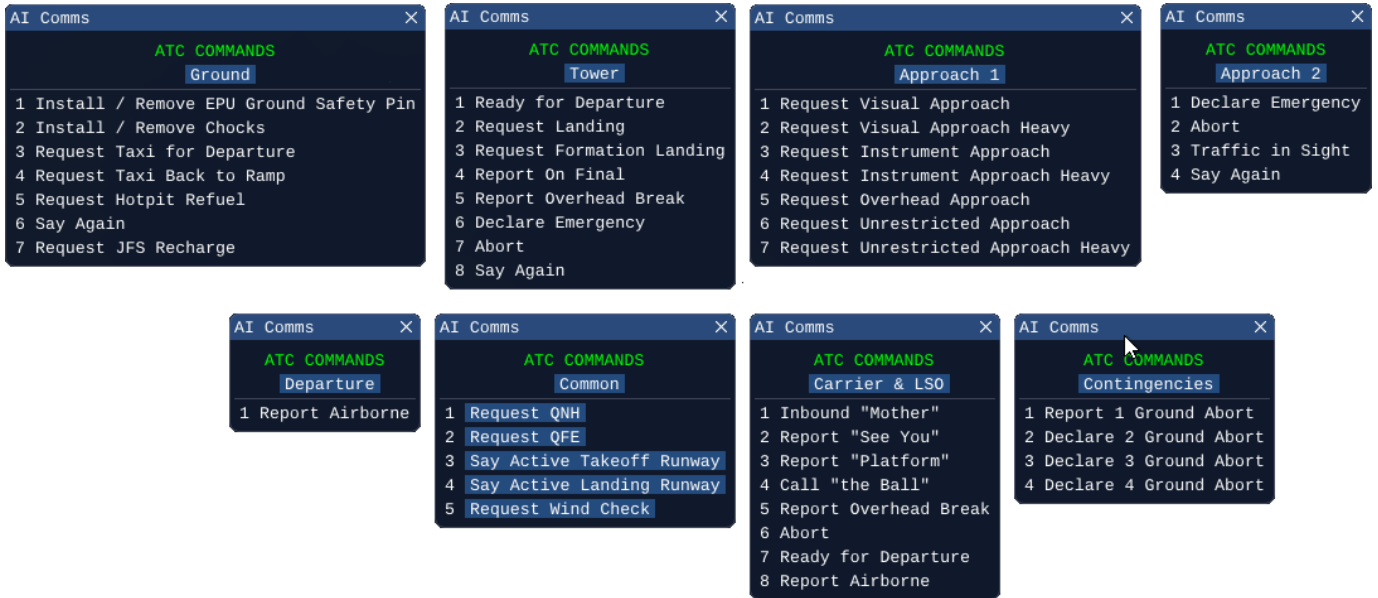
AI Comms ✕
ATC COMMANDS
Ground
1 Install / Remove EPU Ground Safety Pin
2 Install / Remove Chocks
3 Request Taxi for Departure
4 Request Taxi Back to Ramp
5 Request Hotpit Refuel
6 Say Again
7 Request JFS Recharge

AI Comms ✕
ATC COMMANDS
Tower
1 Ready for Departure
2 Request Landing
3 Request Formation Landing
4 Report On Final
5 Report Overhead Break
6 Declare Emergency
7 Abort
8 Say Again

AI Comms ✕
ATC COMMANDS
Approach 1
1 Request Visual Approach
2 Request Visual Approach Heavy
3 Request Instrument Approach
4 Request Instrument Approach Heavy
5 Request Overhead Approach
6 Request Unrestricted Approach
7 Request Unrestricted Approach Heavy

AI Comms ✕
ATC COMMANDS
Approach 2
1 Declare Emergency
2 Abort
3 Traffic in Sight
4 Say Again

AI Comms ✕
ATC COMMANDS
Departure
1 Report Airborne

AI Comms ✕
ATC COMMANDS
Common
1 Request QNH
2 Request QFE
3 Say Active Takeoff Runway
4 Say Active Landing Runway
5 Request Wind Check

AI Comms ✕
ATC COMMANDS
Carrier & LSO
1 Inbound "Mother"
2 Report "See You"
3 Report "Platform"
4 Call "the Ball"
5 Report Overhead Break
6 Abort
7 Ready for Departure
8 Report Airborne

AI Comms ✕
ATC COMMANDS
Contingencies
1 Report 1 Ground Abort
2 Declare 2 Ground Abort
3 Declare 3 Ground Abort
4 Declare 4 Ground Abort